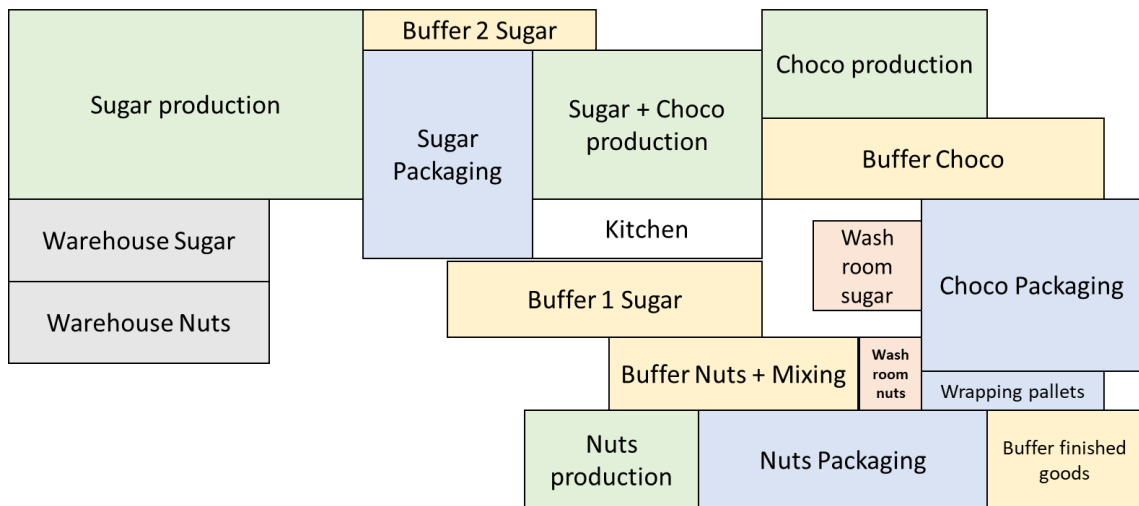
Sugar production

Buffer 2 Sugar

Sugar Packaging

Sugar + Choco production

Choco production

Buffer Choco

Warehouse Sugar

Kitchen

Wash room sugar

Choco Packaging

Warehouse Nuts

Buffer 1 Sugar

Buffer Nuts + Mixing

Wash room nuts

Wrapping pallets

Nuts production

Nuts Packaging

Buffer finished goods